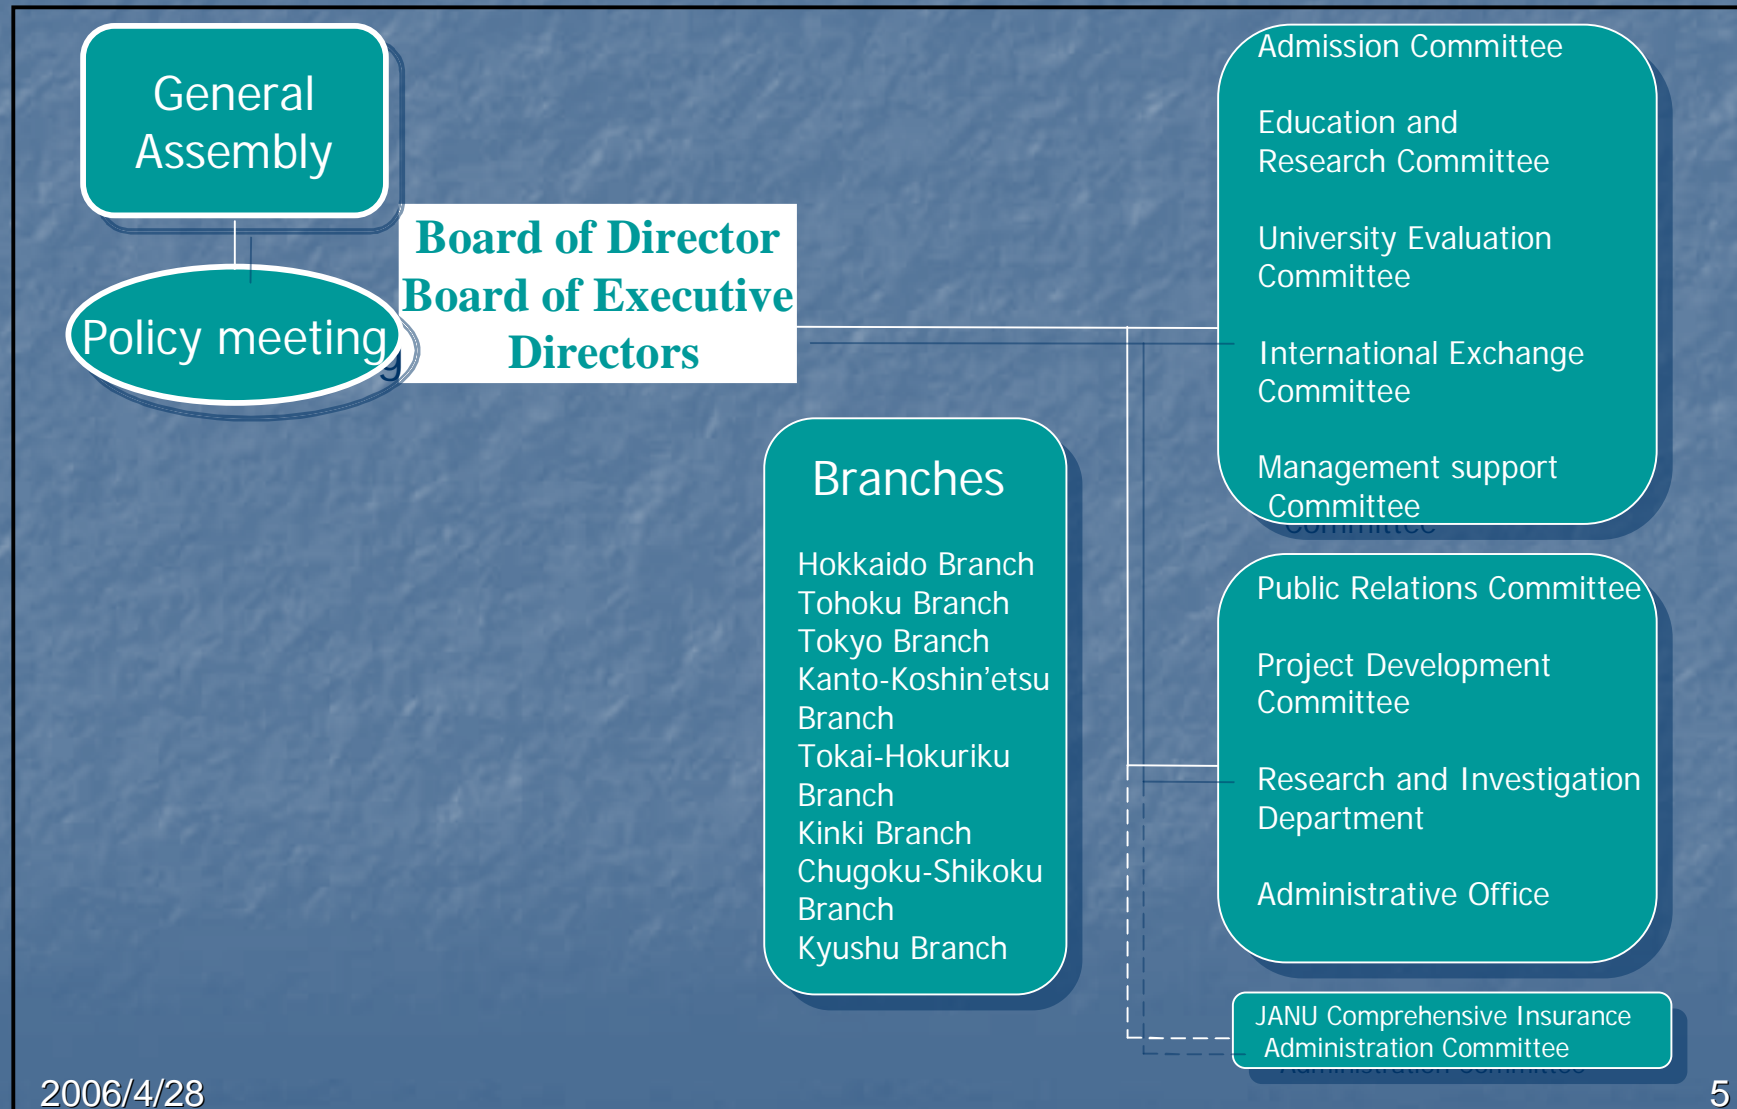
General Assembly

Policy meeting

Board of Director
Board of Executive Directors

Admission Committee

Education and Research Committee

University Evaluation Committee

International Exchange Committee

Management support Committee

Branches

Hokkaido Branch
Tohoku Branch
Tokyo Branch
Kanto-Koshin'etsu Branch
Tokai-Hokuriku Branch
Kinki Branch
Chugoku-Shikoku Branch
Kyushu Branch

Public Relations Committee

Project Development Committee

Research and Investigation Department

Administrative Office

JANU Comprehensive Insurance Administration Committee

2006/4/28

5